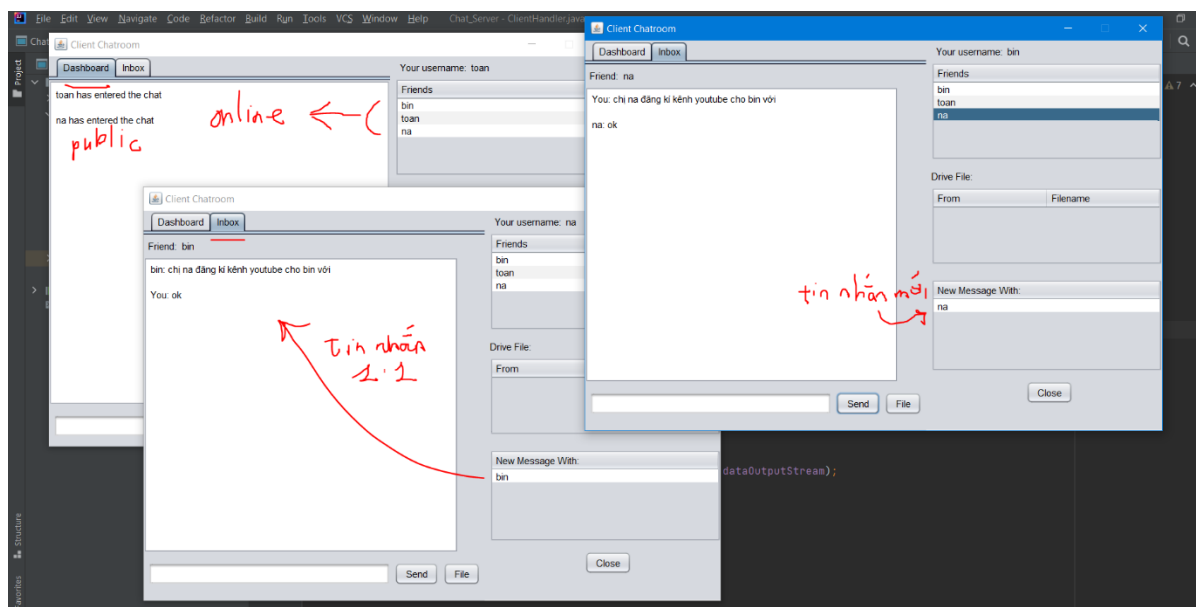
File Edit View Navigate Code Refactor Build Run Tools VCS Window Help Chat_Server - ClientHandler.java

Client Chatroom
Dashboard Inbox
toan has entered the chat
na has entered the chat
public
online ←
Your username: toan
Friends
bin
toan
na

Client Chatroom
Dashboard Inbox
Friend: bin
bin: chị na đăng kí kênh youtube cho bin với
You: ok
Tin nhắn 1:1
Send File
Your username: na
Friends
bin
toan
na
Drive File:
From
New Message With:
bin
Close

Client Chatroom
Dashboard Inbox
Friend: na
You: chị na đăng kí kênh youtube cho bin với
na: ok
Send File
Your username: bin
Friends
bin
toan
na
Drive File:
From Filename
tin nhắn mới
New Message With:
na
Close

dataOutputStream);
Project
Structure
Favorites